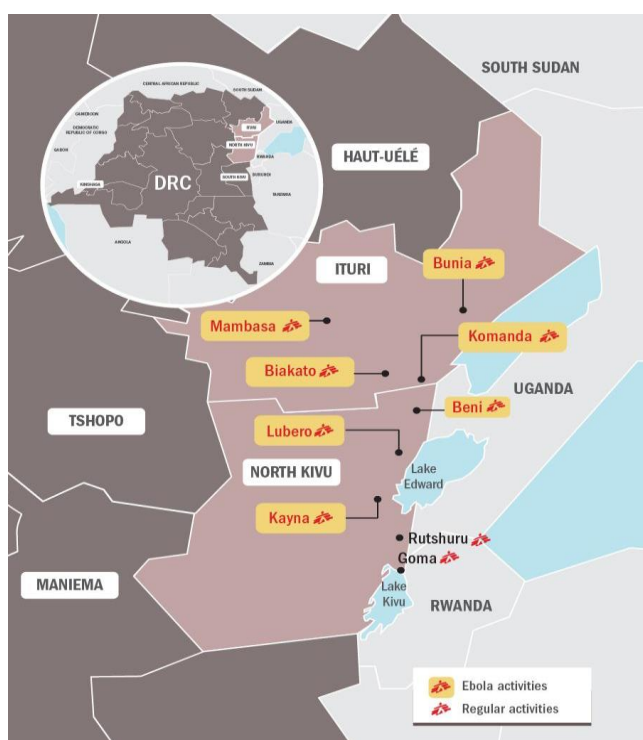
SOUTH SUDAN

CENTRAL AFRICAN REPUBLIC
SOUTH SUDAN
CAMEROON
DEMOCRATIC REPUBLIC OF CONGO
UGANDA
ITURI
GABON
NORTH KIVU
RWANDA
KINSHASA
DRC
SOUTH KIVU
BURUNDI
TANZANIA
ANGOLA
ZAMBIA

HAUT-UÉLÉ

ITURI

Bunia

Mambasa

Komanda

Biakato

UGANDA

Beni

TSHOPO

Lubero

NORTH KIVU

Lake Edward

Kayna

Rutshuru

Goma

MANIEMA

Lake Kivu

RWANDA

Ebola activities
Regular activities